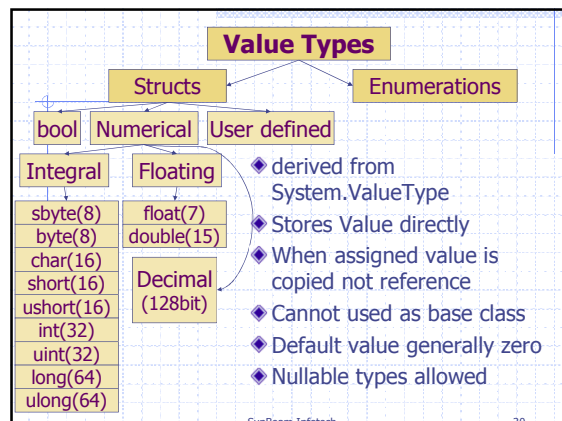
Value Types

Structs

Enumerations

bool

Numerical

User defined

Integral

Floating

sbyte(8)
byte(8)
char(16)
short(16)
ushort(16)
int(32)
uint(32)
long(64)
ulong(64)

float(7)
double(15)

Decimal
(128bit)

◆ derived from System.ValueType
◆ Stores Value directly
◆ When assigned value is copied not reference
◆ Cannot used as base class
◆ Default value generally zero
◆ Nullable types allowed

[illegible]

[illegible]